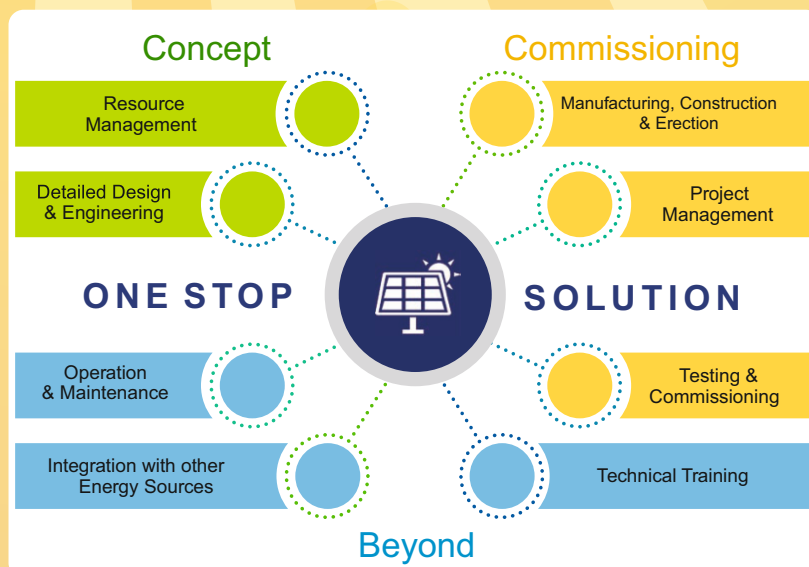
Concept

Commissioning

Resource Management

Manufacturing, Construction & Erection

Detailed Design & Engineering

Project Management

ONE STOP

SOLUTION

Operation & Maintenance

Testing & Commissioning

Integration with other Energy Sources

Technical Training

Beyond